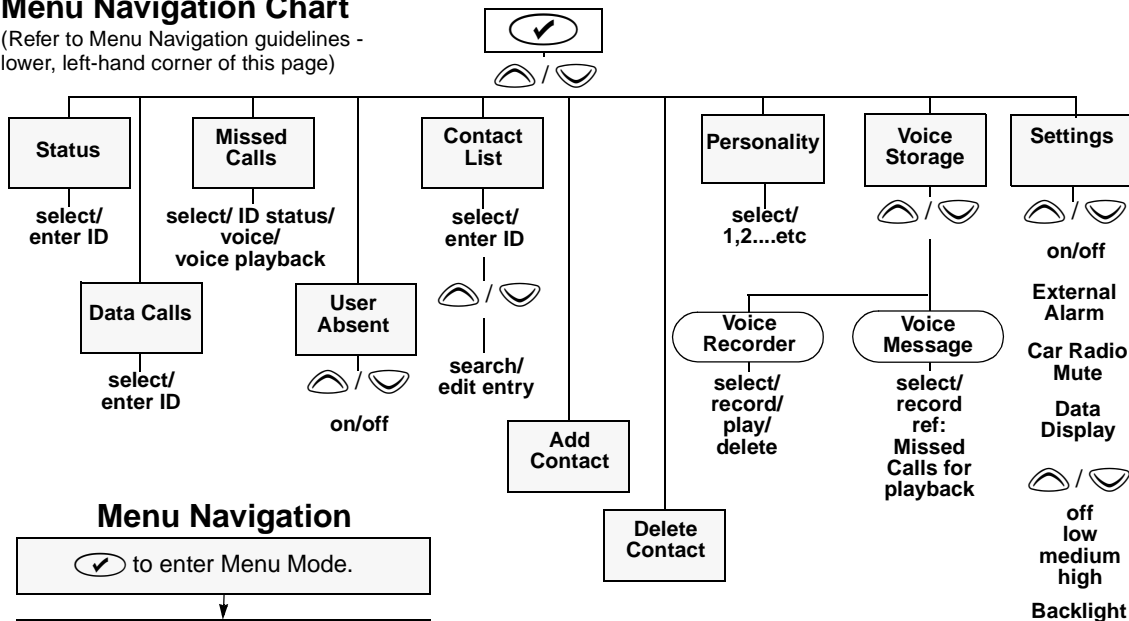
Menu Navigation Chart
(Refer to Menu Navigation guidelines - lower, left-hand corner of this page)

✔

/

Status

select/ enter ID

Data Calls

select/ enter ID

Missed Calls

select/ ID status/ voice/ voice playback

User Absent

/

on/off

Contact List

select/ enter ID

/

search/ edit entry

Add Contact

Delete Contact

Personality

select/ 1,2....etc

Voice Storage

/

Voice Recorder

select/ record/ play/ delete

Voice Message

select/ record ref: Missed Calls for playback

Settings

/

on/off

External Alarm

Car Radio Mute

Data Display

/

off
low
medium
high

Backlight

Menu Navigation

✔ to enter Menu Mode.